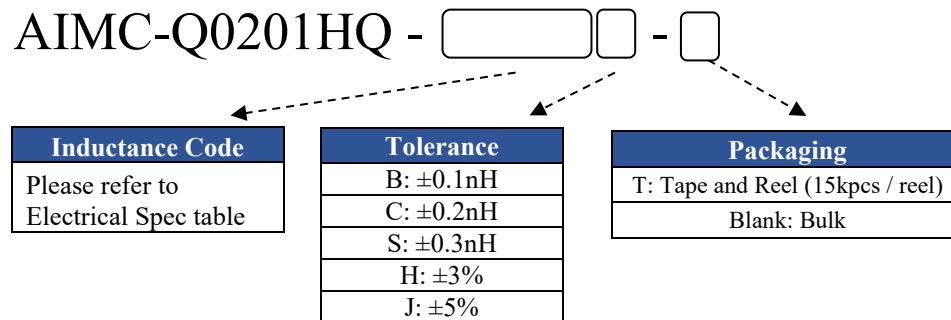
AIMC-Q0201HQ - [ ][ ] - [ ]

| Inductance Code |
|---|
| Please refer to Electrical Spec table |

| Tolerance |
|---|
| B: ±0.1nH |
| C: ±0.2nH |
| S: ±0.3nH |
| H: ±3% |
| J: ±5% |

| Packaging |
|---|
| T: Tape and Reel (15kpcs / reel) |
| Blank: Bulk |